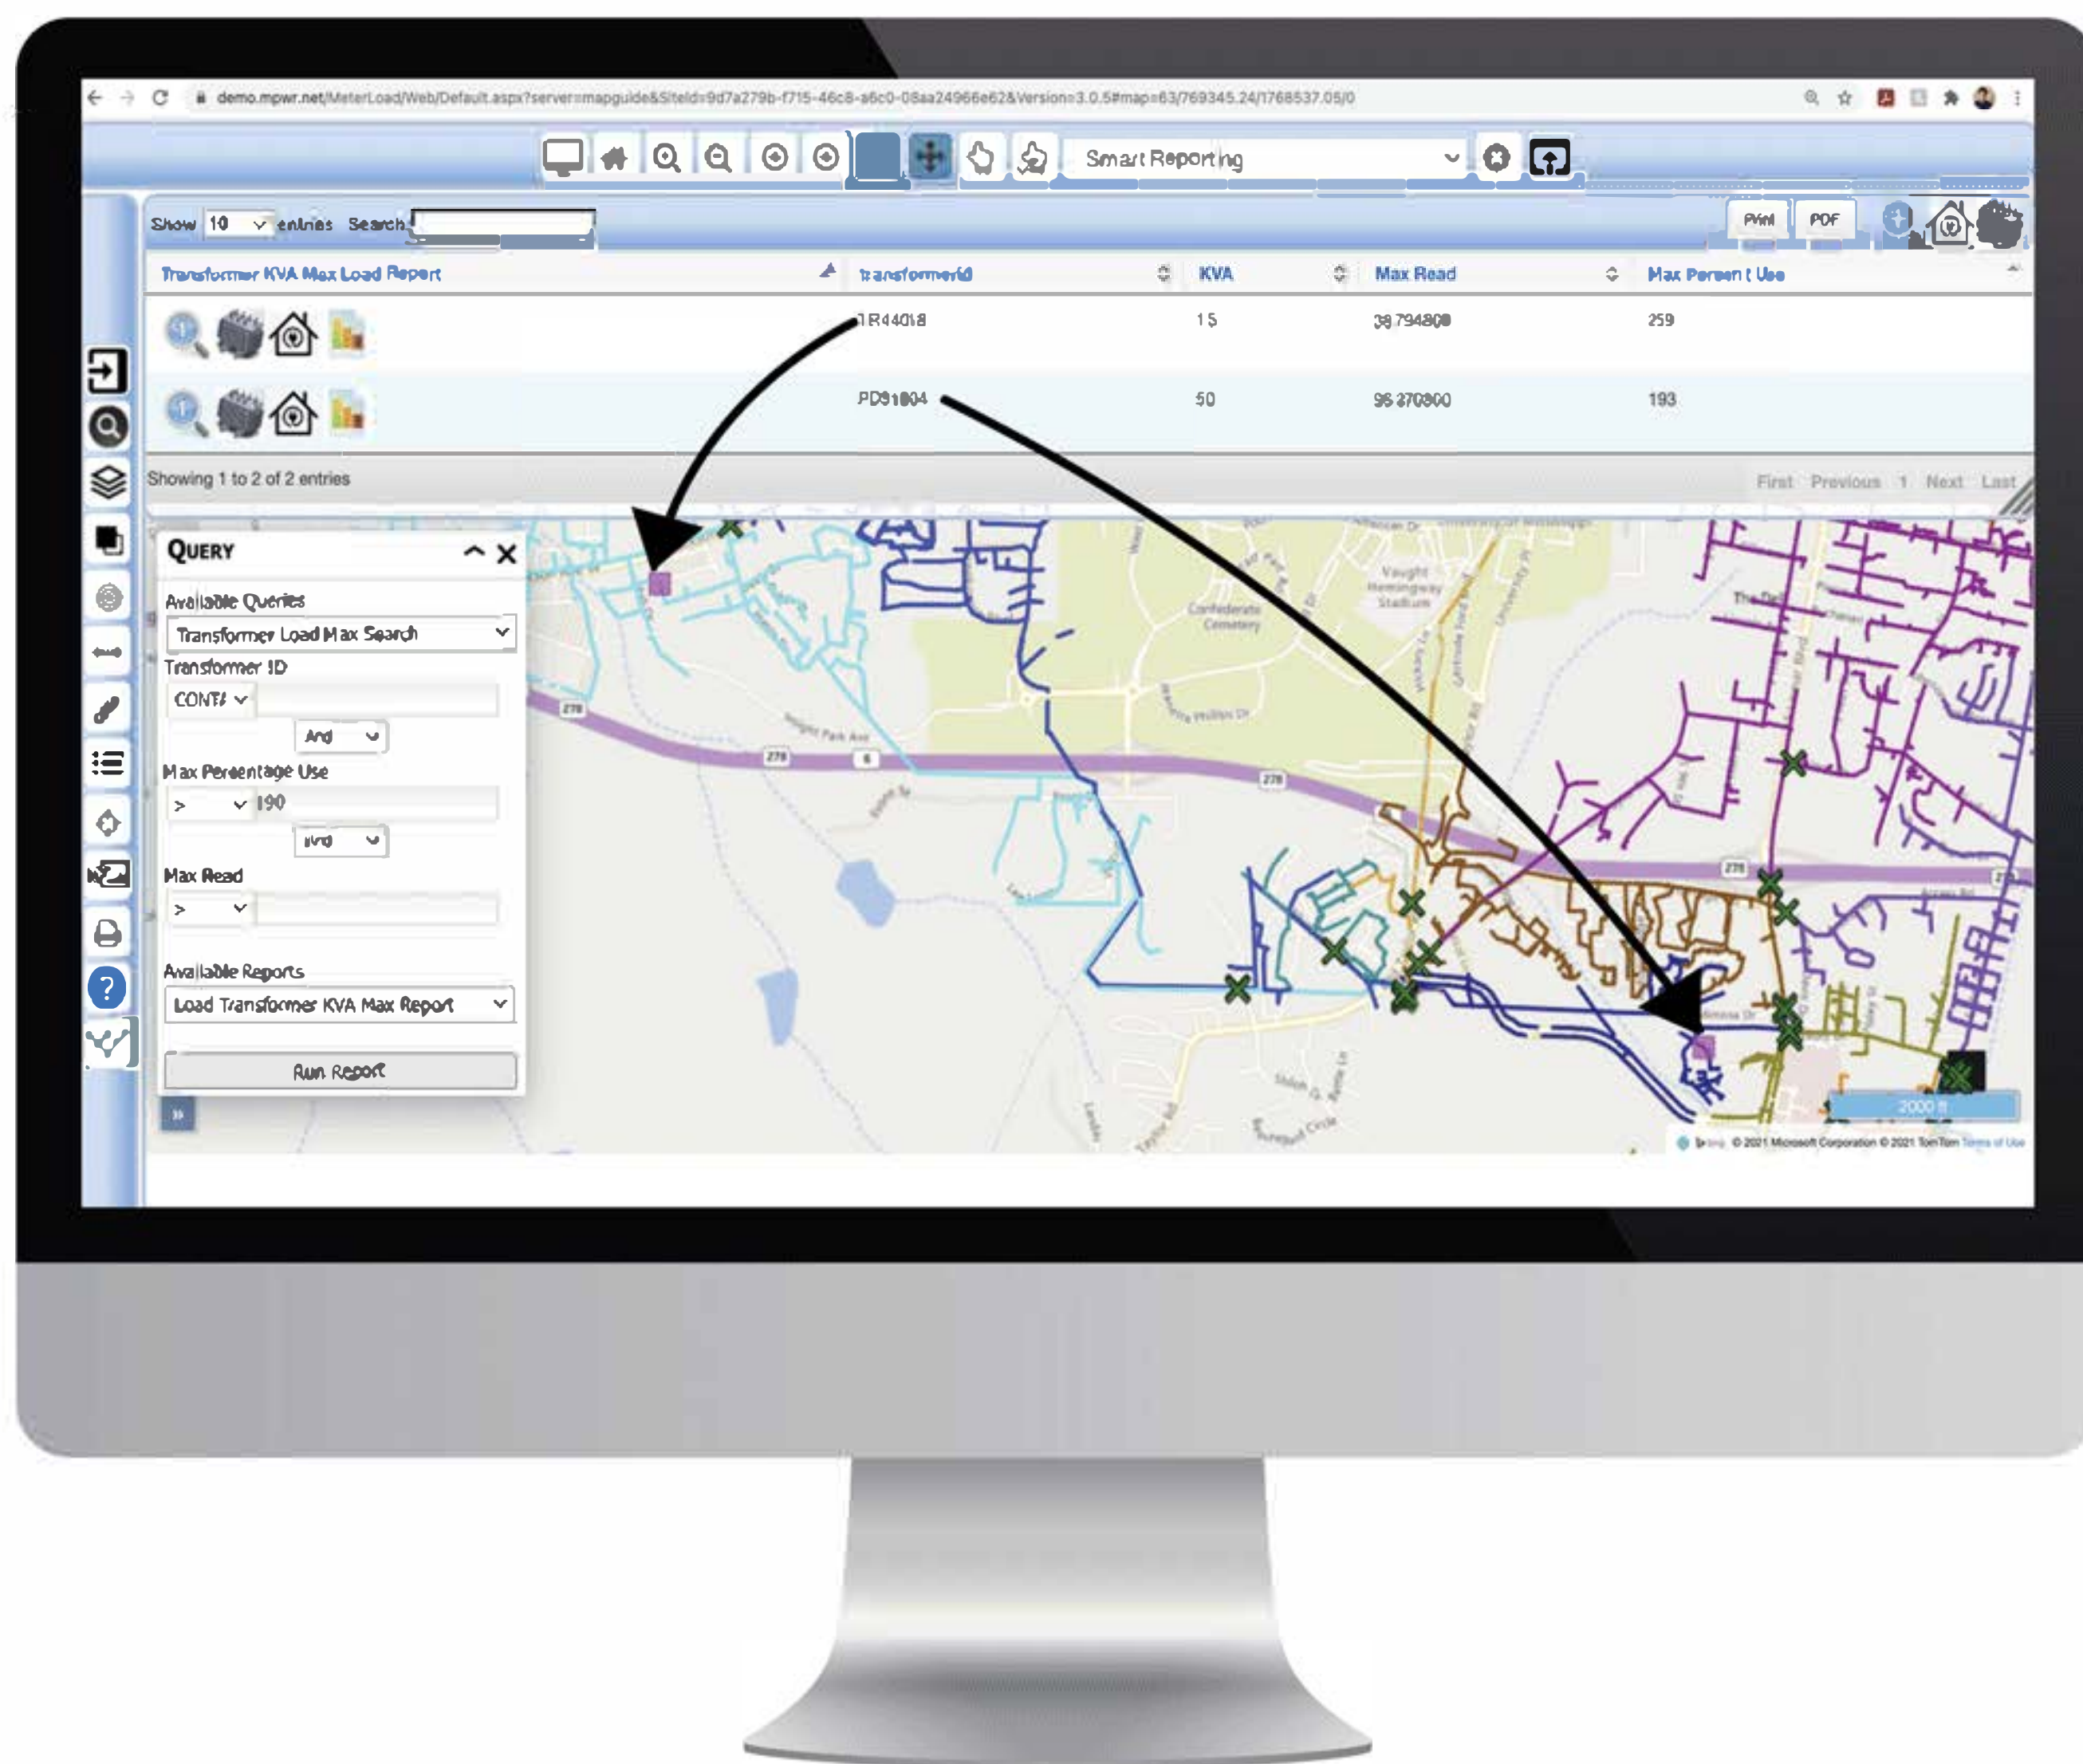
demo.mpwr.net/MeterLoad/Web/Default.aspx?server=mapguide&SiteId=9d7a279b-f715-46c8-a6c0-08aa24966e62&Version=3.0.5#map=63/769345.24/1768537.05/0

Smart Reporting

Show 10 entries Search

Print PDF

| Transformer KVA Max Load Report | transformerId | KVA | Max Read | Max Percent Use |
|---|---|---|---|---|
| | TR44018 | 15 | 38.794800 | 259 |
| | PD91004 | 50 | 96.370800 | 193 |

Showing 1 to 2 of 2 entries

First Previous 1 Next Last

QUERY

Available Queries
Transformer Load Max Search
Transformer ID
CONTA
And
Max Percentage Use
> 190
And
Max Read
>

Available Reports
Load Transformer KVA Max Report

Run Report

Confederate Cemetery

Vaught Hemingway Stadium

278

2000 ft

© 2021 Microsoft Corporation © 2021 TomTom Terms of Use